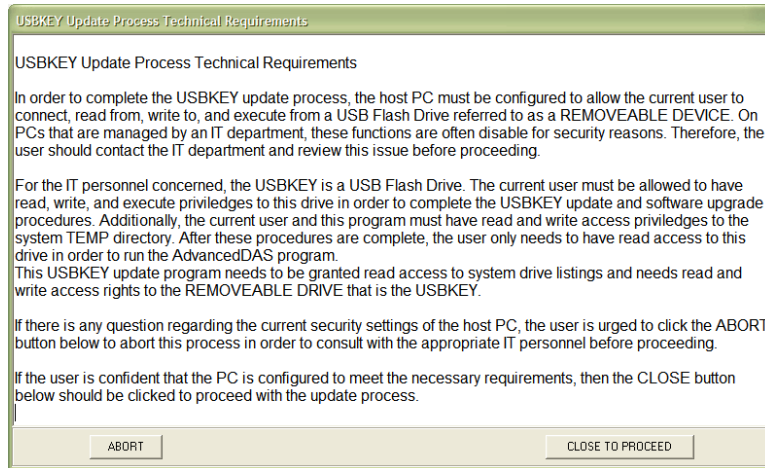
USBKEY Update Process Technical Requirements

USBKEY Update Process Technical Requirements

In order to complete the USBKEY update process, the host PC must be configured to allow the current user to connect, read from, write to, and execute from a USB Flash Drive referred to as a REMOVEABLE DEVICE. On PCs that are managed by an IT department, these functions are often disable for security reasons. Therefore, the user should contact the IT department and review this issue before proceeding.

For the IT personnel concerned, the USBKEY is a USB Flash Drive. The current user must be allowed to have read, write, and execute priviledges to this drive in order to complete the USBKEY update and software upgrade procedures. Additionally, the current user and this program must have read and write access priviledges to the system TEMP directory. After these procedures are complete, the user only needs to have read access to this drive in order to run the AdvancedDAS program.
This USBKEY update program needs to be granted read access to system drive listings and needs read and write access rights to the REMOVEABLE DRIVE that is the USBKEY.

If there is any question regarding the current security settings of the host PC, the user is urged to click the ABORT button below to abort this process in order to consult with the appropriate IT personnel before proceeding.

If the user is confident that the PC is configured to meet the necessary requirements, then the CLOSE button below should be clicked to proceed with the update process.

ABORT

CLOSE TO PROCEED